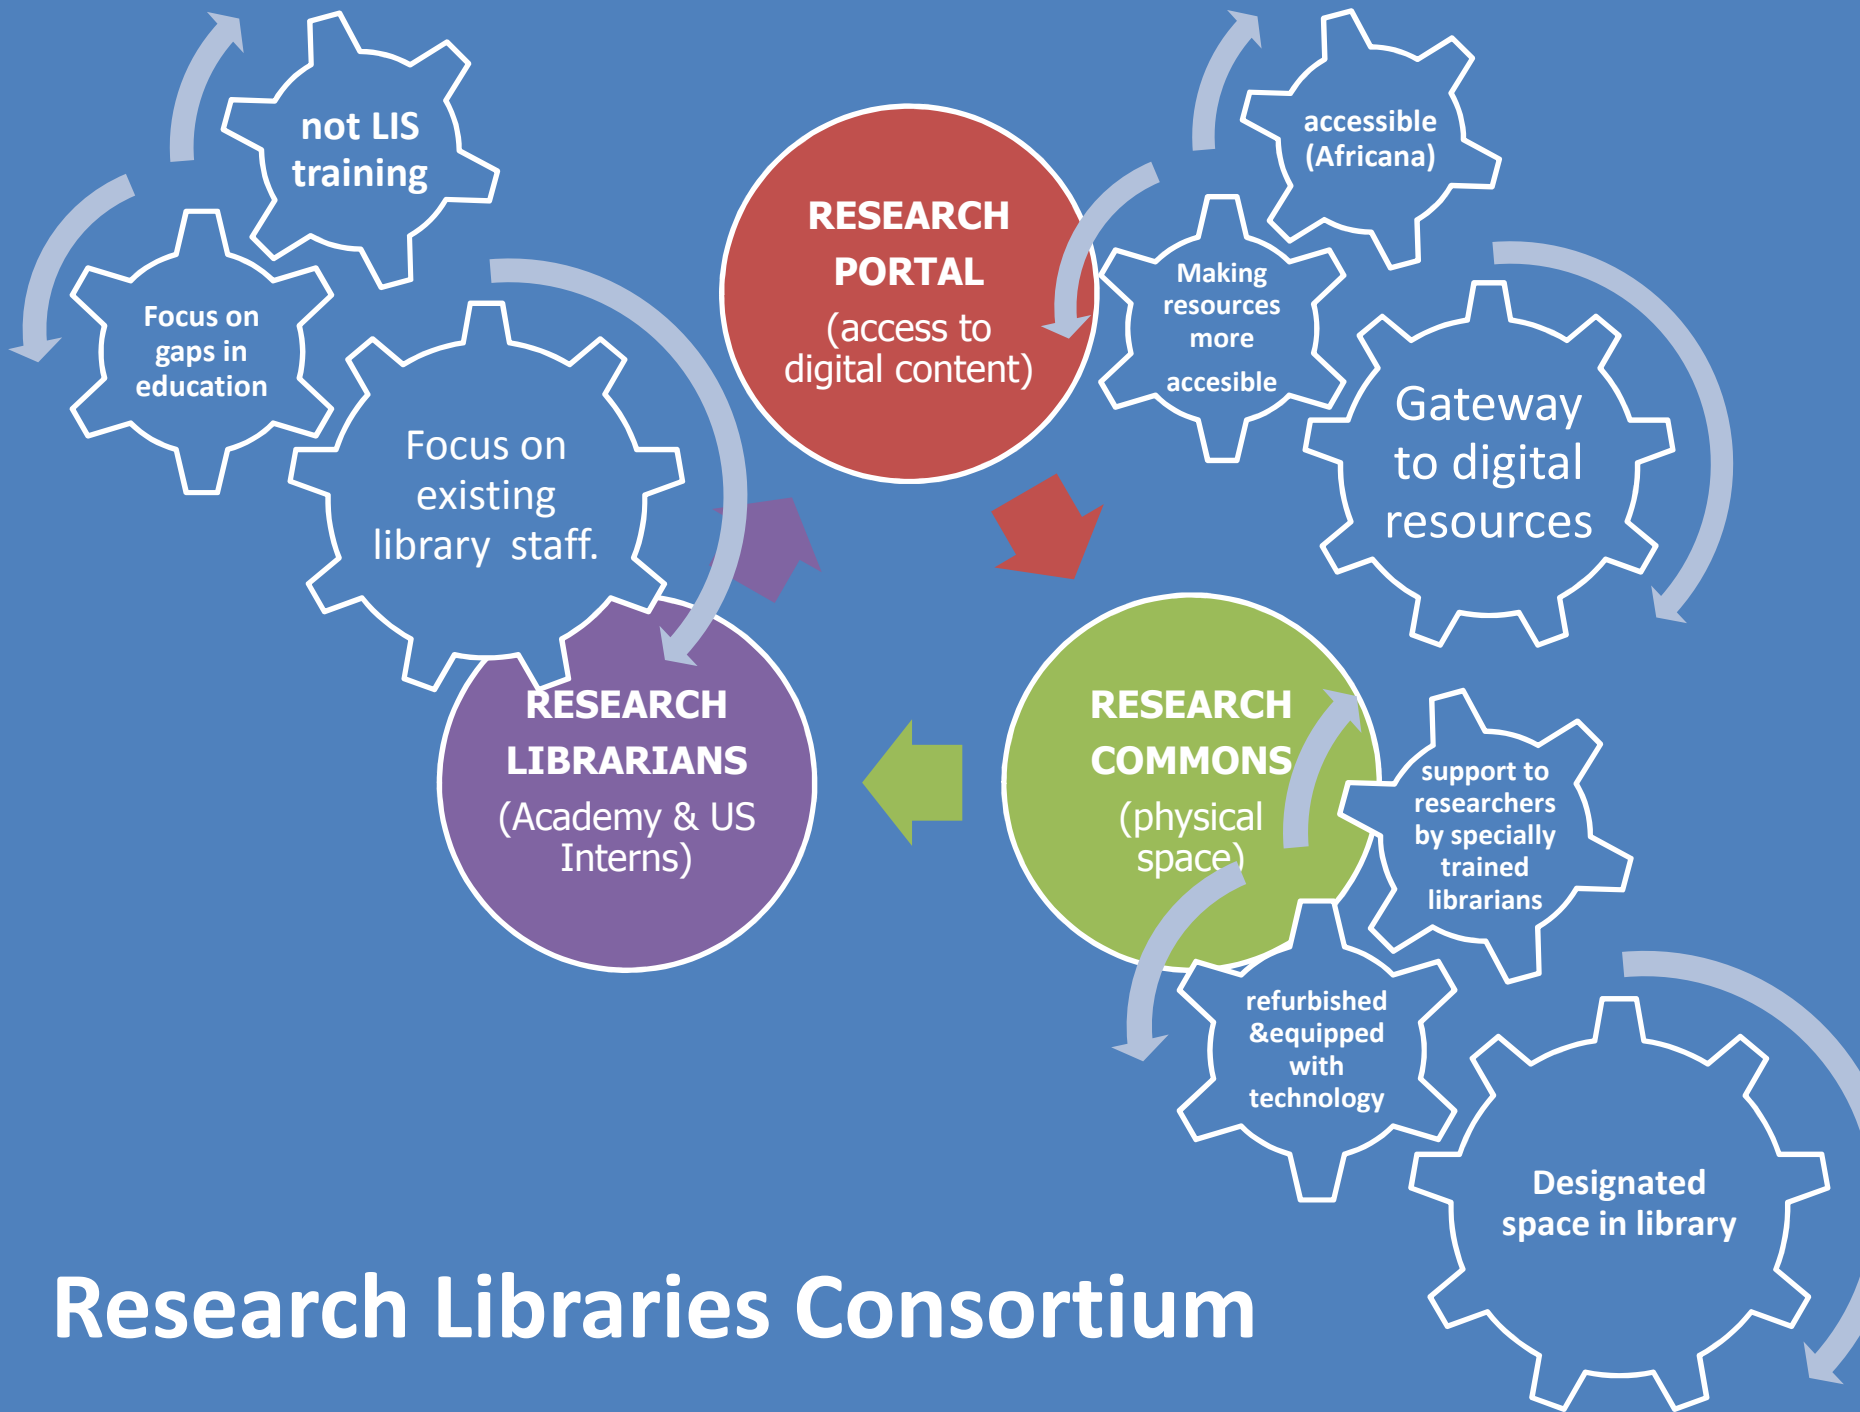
not LIS training

Focus on gaps in education

Focus on existing library staff.

RESEARCH PORTAL
(access to digital content)

accessible (Africana)

Making resources more accesible

Gateway to digital resources

RESEARCH LIBRARIANS
(Academy & US Interns)

RESEARCH COMMONS
(physical space)

support to researchers by specially trained librarians

refurbished &equipped with technology

Designated space in library

Research Libraries Consortium